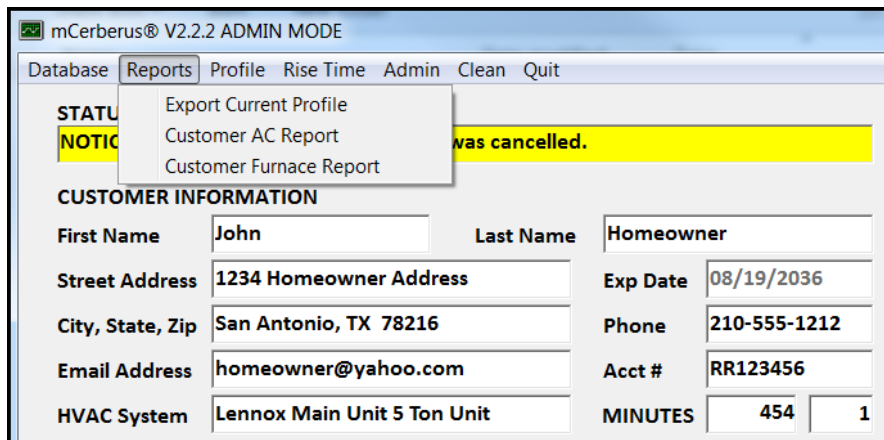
mCerberus® V2.2.2 ADMIN MODE

Database Reports Profile Rise Time Admin Clean Quit

Export Current Profile
Customer AC Report
Customer Furnace Report

STATU

NOTIC was cancelled.

CUSTOMER INFORMATION

First Name John

Last Name Homeowner

Street Address 1234 Homeowner Address

Exp Date 08/19/2036

City, State, Zip San Antonio, TX 78216

Phone 210-555-1212

Email Address homeowner@yahoo.com

Acct # RR123456

HVAC System Lennox Main Unit 5 Ton Unit

MINUTES 454 1